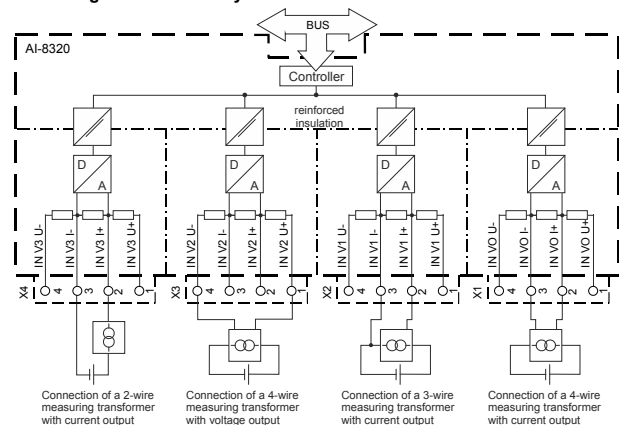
BUS

AI-8320

Controller

reinforced insulation

D A

D A

D A

D A

IN V3 U-
IN V3 I-
IN V3 I+
IN V3 U+

IN V2 U-
IN V2 I-
IN V2 I+
IN V2 U+

IN V1 U-
IN V1 I-
IN V1 I+
IN V1 U+

IN VO U-
IN VO I-
IN VO I+
IN VO U+

X4 4 3 2 1

X3 4 3 2 1

X2 4 3 2 1

X1 4 3 2 1

Connection of a 2-wire measuring transformer with current output

Connection of a 4-wire measuring transformer with voltage output

Connection of a 3-wire measuring transformer with current output

Connection of a 4-wire measuring transformer with current output